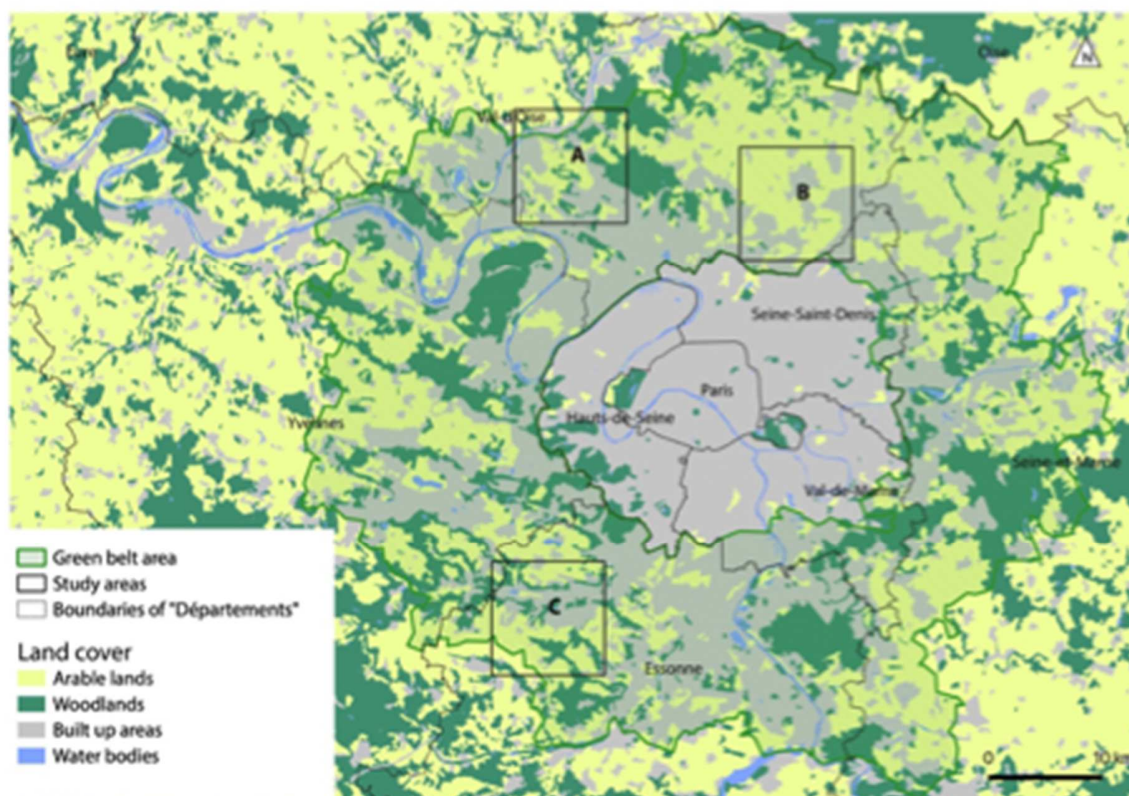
Eure

Oise

N

Val-d'Oise

A

B

Seine-Saint-Denis

Paris

Hauts-de-Seine

Yvelines

Seine-et-Marne

Val-de-Marne

Green belt area
Study areas
Boundaries of "Départements"

Land cover
Arable lands
Woodlands
Built up areas
Water bodies

C

Essonne

0

10 km